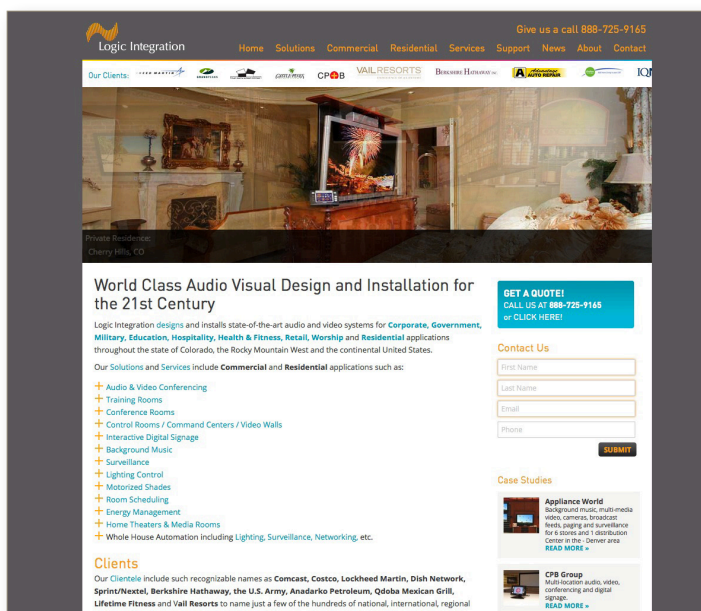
Logic Integration

Give us a call 888-725-9165

Home Solutions Commercial Residential Services Support News About Contact

Our Clients: CP+B VAIL RESORTS BERKSHIRE HATHAWAY INC. Absolute AUTO REPAIR IQ

Private Residence:
Cherry Hills, CO

World Class Audio Visual Design and Installation for the 21st Century

Logic Integration designs and installs state-of-the-art audio and video systems for Corporate, Government, Military, Education, Hospitality, Health & Fitness, Retail, Worship and Residential applications throughout the state of Colorado, the Rocky Mountain West and the continental United States.

Our Solutions and Services include Commercial and Residential applications such as:

+ Audio & Video Conferencing
+ Training Rooms
+ Conference Rooms
+ Control Rooms / Command Centers / Video Walls
+ Interactive Digital Signage
+ Background Music
+ Surveillance
+ Lighting Control
+ Motorized Shades
+ Room Scheduling
+ Energy Management
+ Home Theaters & Media Rooms
+ Whole House Automation including Lighting, Surveillance, Networking, etc.

Clients

Our Clientele include such recognizable names as Comcast, Costco, Lockheed Martin, Dish Network, Sprint/Nextel, Berkshire Hathaway, the U.S. Army, Anadarko Petroleum, Qdoba Mexican Grill, Lifetime Fitness and Vail Resorts to name just a few of the hundreds of national, international, regional

GET A QUOTE!
CALL US AT 888-725-9165
or CLICK HERE!

Contact Us

First Name
Last Name
Email
Phone

SUBMIT

Case Studies

Appliance World
Background music, multi-media video, cameras, broadcast feeds, paging and surveillance for 6 stores and 1 distribution Center in the - Denver area
READ MORE »

CPB Group
Multi-location audio, video, conferencing and digital signage.
READ MORE »